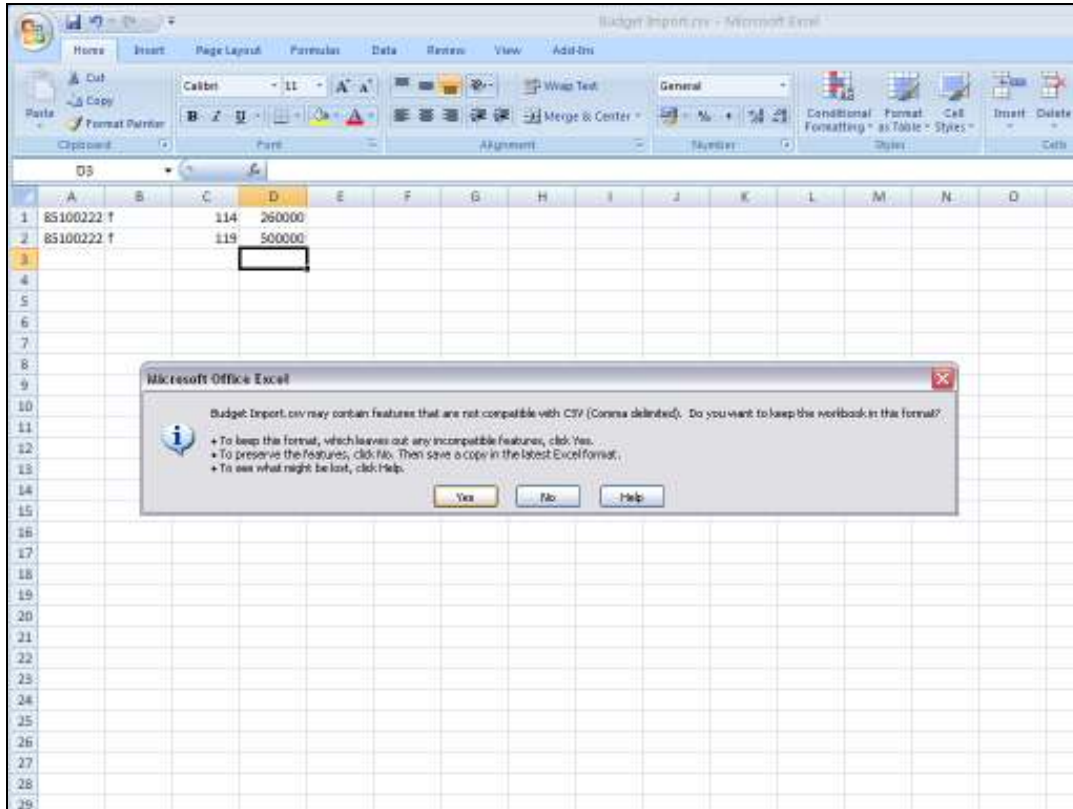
Budget Import.csv - Microsoft Excel

Home Insert Page Layout Formulas Data Review View Add-Ins

Cut
Copy
Paste
Format Painter
Clipboard

Calibri 11
B I U
Font

Wrap Text
Merge & Center
Alignment

General
% ,
Number

Conditional Formatting
Format as Table
Cell Styles
Styles

Insert Delete
Cells

D3

| | A | B | C | D | E | F | G | H | I | J | K | L | M | N | O |
|---|---|---|---|---|---|---|---|---|---|---|---|---|---|---|---|
| 1 | 85100222 | f | 114 | 260000 | | | | | | | | | | | |
| 2 | 85100222 | f | 119 | 500000 | | | | | | | | | | | |
| 3 | | | | | | | | | | | | | | | |

4 5 6 7 8 9 10 11 12 13 14 15 16 17 18 19 20 21 22 23 24 25 26 27 28 29

Microsoft Office Excel

Budget Import.csv may contain features that are not compatible with CSV (Comma delimited). Do you want to keep the workbook in this format?

• To keep this format, which leaves out any incompatible features, click Yes.
• To preserve the features, click No. Then save a copy in the latest Excel format.
• To see what might be lost, click Help.

Yes No Help